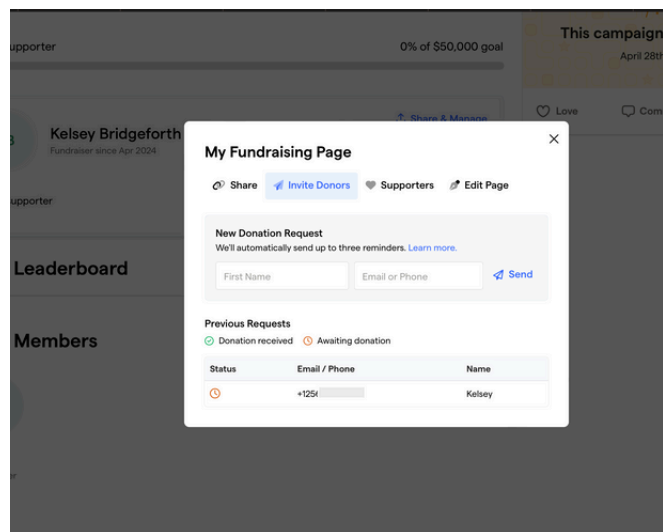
upporter

0% of $50,000 goal

This campaign

April 28th

Love

Com

Kelsey Bridgeforth

Fundraiser since Apr 2024

Share & Manage

upporter

Leaderboard

Members

My Fundraising Page

×

Share

Invite Donors

Supporters

Edit Page

New Donation Request

We'll automatically send up to three reminders. Learn more.

First Name

Email or Phone

Send

Previous Requests

Donation received

Awaiting donation

| Status | Email / Phone | Name |
|---|---|---|
| | +125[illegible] | Kelsey |